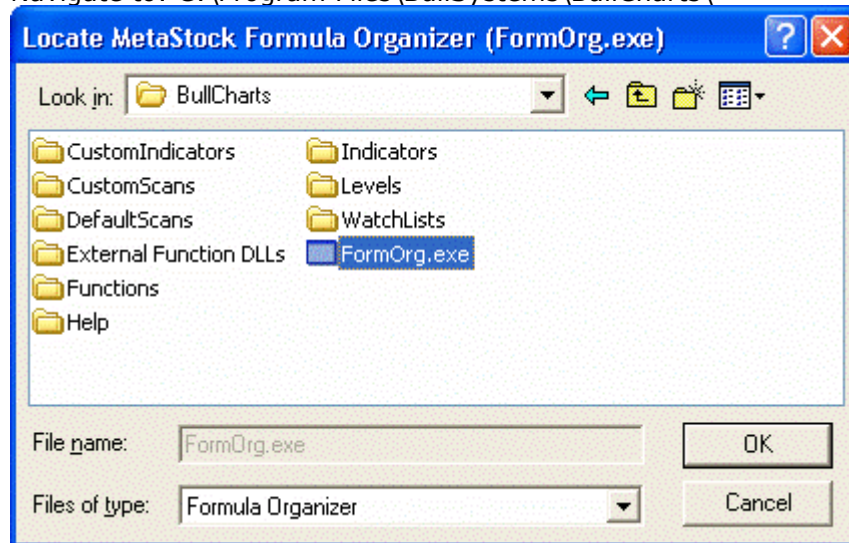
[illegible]

Locate MetaStock Formula Organizer (FormOrg.exe)

Look in: BullCharts

CustomIndicators
CustomScans
DefaultScans
External Function DLLs
Functions
Help
Indicators
Levels
WatchLists
FormOrg.exe

File name: FormOrg.exe

Files of type: Formula Organizer

OK

Cancel